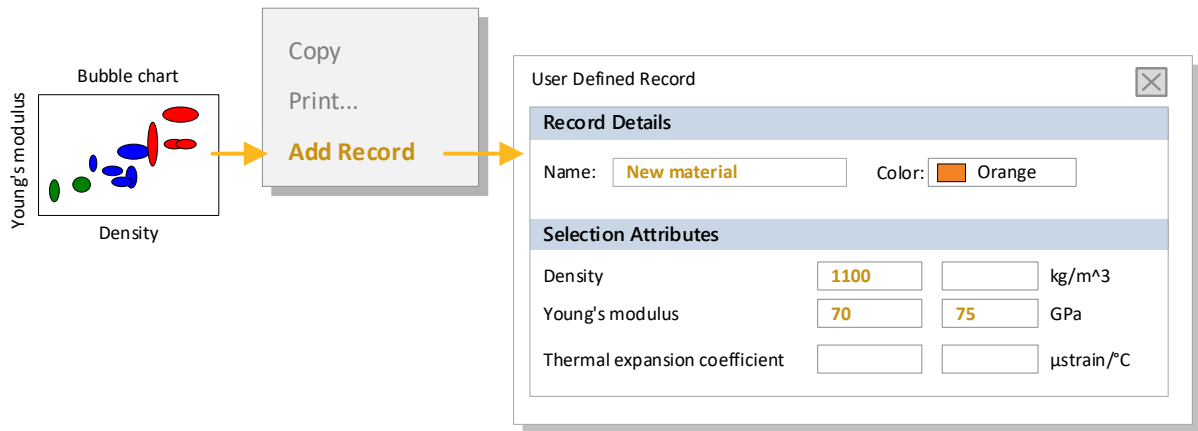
Bubble chart

Young's modulus

Density

Copy

Print...

Add Record

User Defined Record

Record Details

Name: New material

Color: Orange

Selection Attributes

| Density | 1100 | | kg/m^3 |
|---|---|---|---|
| Young's modulus | 70 | 75 | GPa |
| Thermal expansion coefficient | | | µstrain/°C |